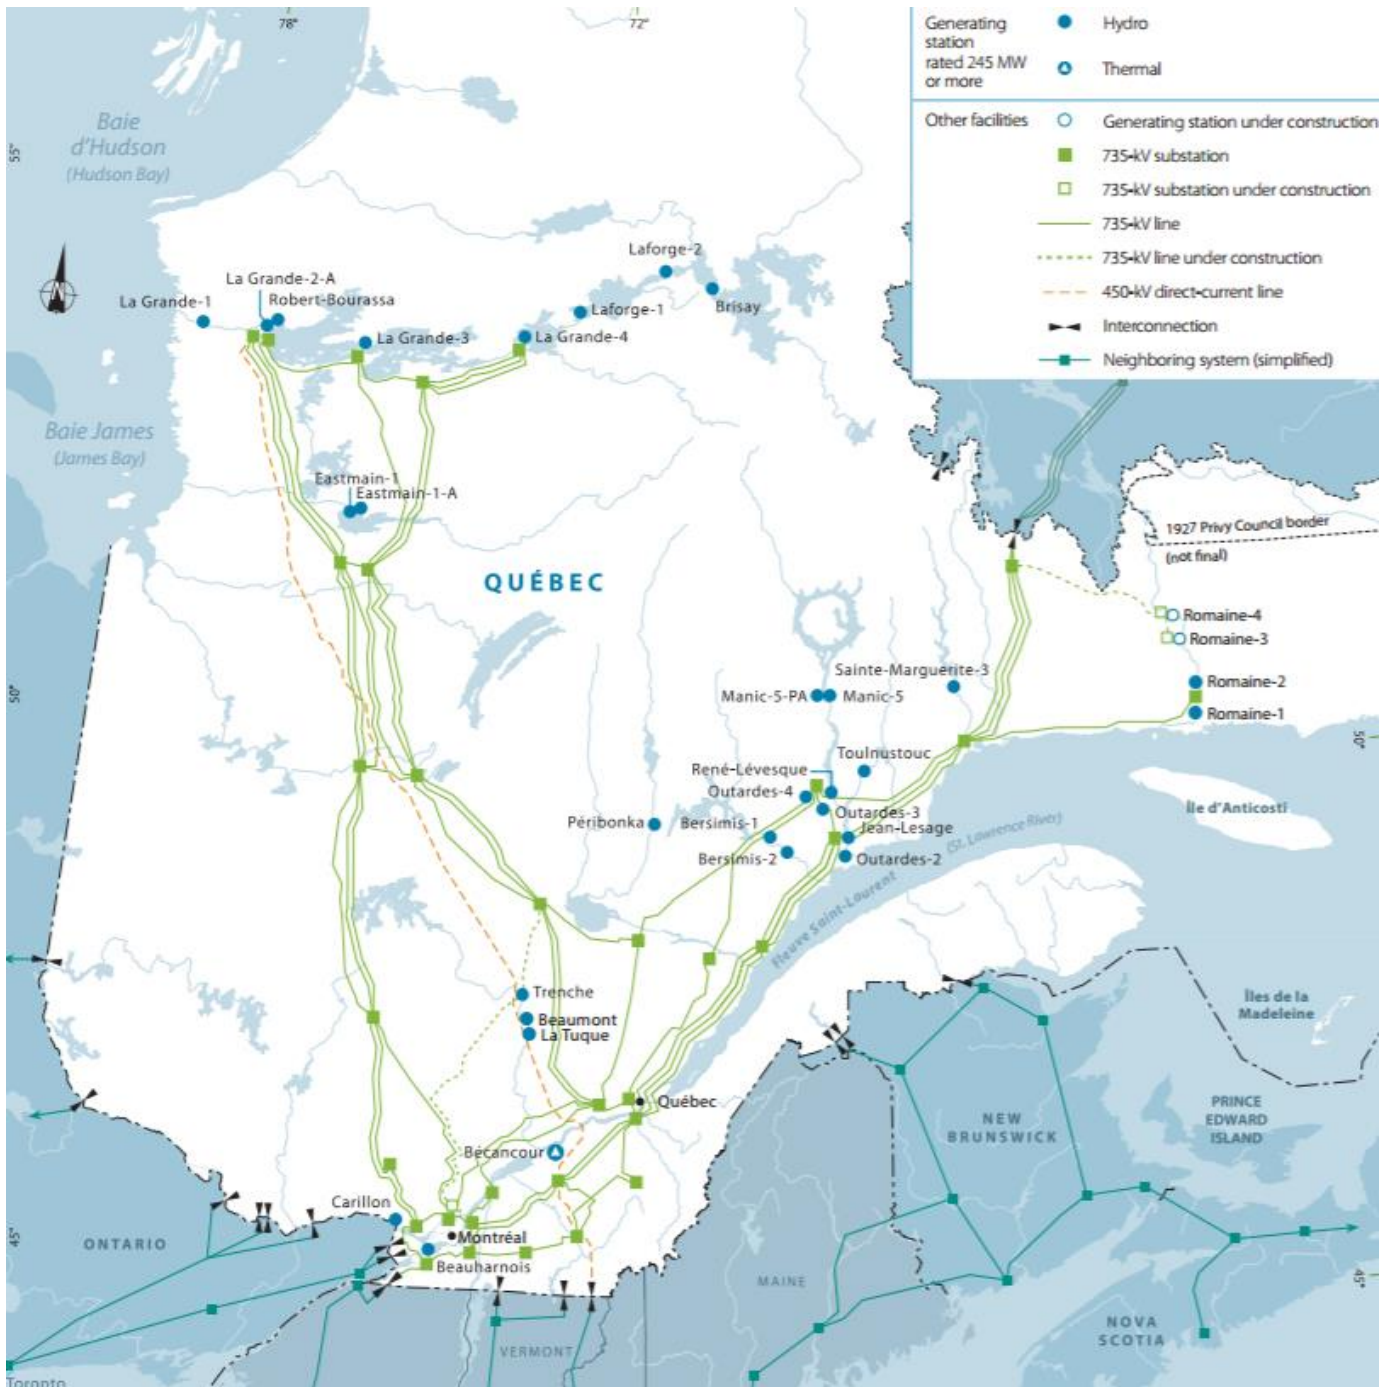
78°
72°
55°
50°
45°
50°
45°

Generating station rated 245 MW or more
Hydro
Thermal
Other facilities
Generating station under construction
735-kV substation
735-kV substation under construction
735-kV line
735-kV line under construction
450-kV direct-current line
Interconnection
Neighboring system (simplified)

Baie d'Hudson
(Hudson Bay)
Baie James
(James Bay)
La Grande-2-A
Robert-Bourassa
La Grande-1
La Grande-3
La Grande-4
Laforge-2
Laforge-1
Brisay
Eastmain-1
Eastmain-1-A
QUÉBEC
1927 Privy Council border
(not final)
Romaine-4
Romaine-3
Romaine-2
Romaine-1
Sainte-Marguerite-3
Manic-5-PA
Manic-5
Toulnustouc
René-Lévesque
Outardes-4
Outardes-3
Jean-Lesage
Outardes-2
Péribonka
Bersimis-1
Bersimis-2
Île d'Anticosti
(St. Lawrence River)
Fleuve Saint-Laurent
Trenche
Beaumont
La Tuque
Québec
Bécancour
Carillon
Montréal
Beauharnois
ONTARIO
Toronto
VERMONT
MAINE
NEW BRUNSWICK
Îles de la Madeleine
PRINCE EDWARD ISLAND
NOVA SCOTIA